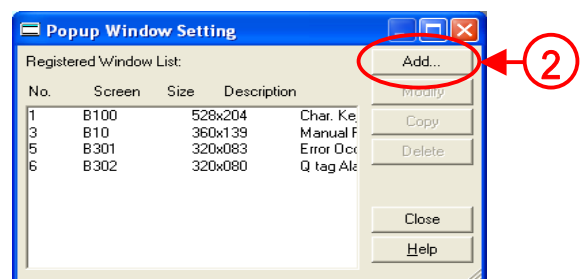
Popup Window Setting

Registered Window List:

| No. | Screen | Size | Description |
|---|---|---|---|
| 1 | B100 | 528x204 | Char. Ke |
| 3 | B10 | 360x139 | Manual F |
| 5 | B301 | 320x083 | Error Occ |
| 6 | B302 | 320x080 | Q tag Ala |

Add...
Modify
Copy
Delete
Close
Help

②